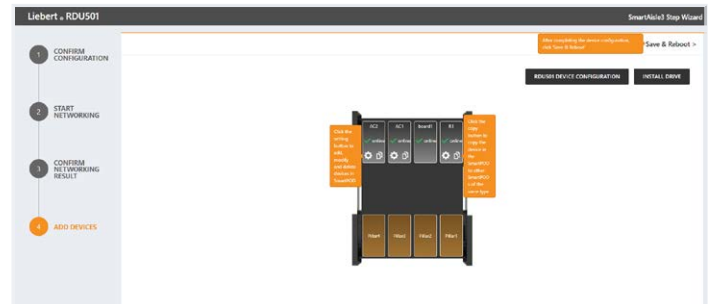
Liebert® RDU501

SmartAisle3 Step Wizard

1 CONFIRM CONFIGURATION

2 START NETWORKING

3 CONFIRM NETWORKING RESULT

4 ADD DEVICES

After completing the device configuration, click "Save & Reboot"

Save & Reboot >

REUSH DEVICE CONFIGURATION

INSTALL DRIVE

Click the setting button to edit, modify, and delete devices in SmartPOD

AC2

AC1

board1

R1

online

online

online

online

Click the copy button to copy the devices to the SmartPOD to other SmartPOD s of the same type

Filter4

Filter3

Filter2

Filter1